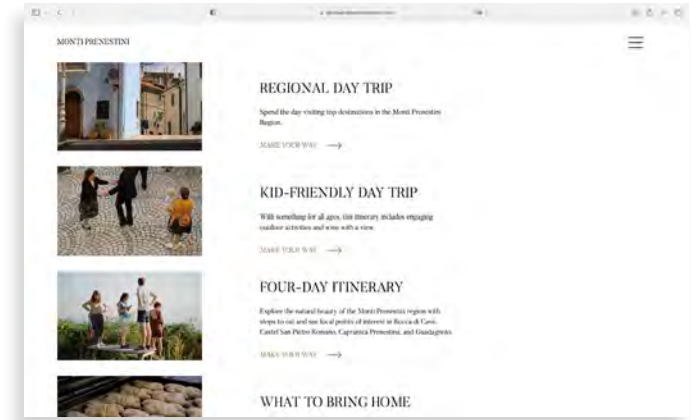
MONTI PRENESTINI

REGIONAL DAY TRIP

Spend the day visiting top destinations in the Monti Prenestini Region.

MAKE YOUR WAY

KID-FRIENDLY DAY TRIP

With something for all ages, this itinerary includes engaging outdoor activities and wine with a view.

MAKE YOUR WAY

FOUR-DAY ITINERARY

Explore the natural beauty of the Monti Prenestini region with stops to eat and see local points of interest in Rocca di Cave, Castel San Pietro Romano, Capranica Prenestina, and Guadagnolo.

MAKE YOUR WAY

WHAT TO BRING HOME